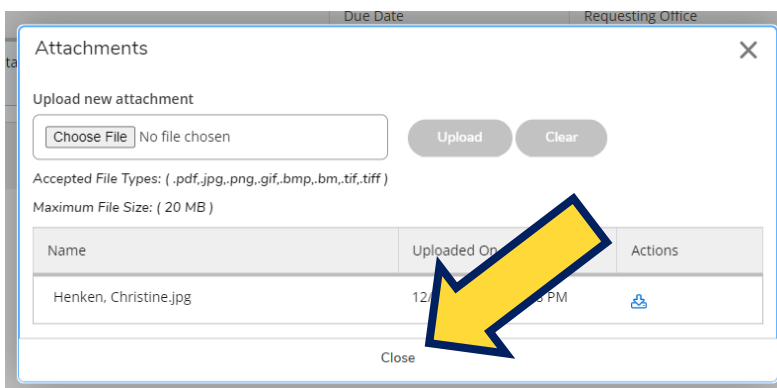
Due Date

Requesting Office

ta

Attachments

Upload new attachment

Choose File No file chosen

Upload

Clear

Accepted File Types: ( .pdf,.jpg,.png,.gif,.bmp,.bm,.tif,.tiff )

Maximum File Size: ( 20 MB )

| Name | Uploaded On | Actions |
|---|---|---|
| Henken, Christine.jpg | 12/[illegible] PM | |

Close